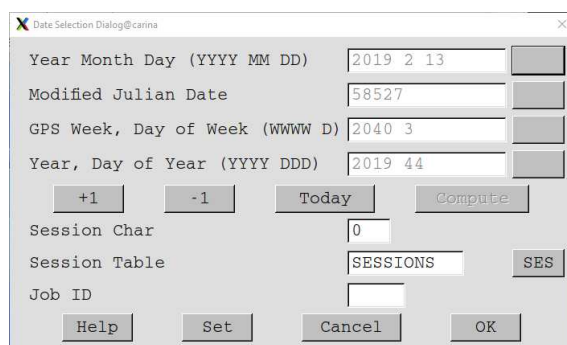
Date Selection Dialog@carina

Year Month Day (YYYY MM DD) 2019 2 13

Modified Julian Date 58527

GPS Week, Day of Week (WWWW D) 2040 3

Year, Day of Year (YYYY DDD) 2019 44

+1 -1 Today Compute

Session Char 0

Session Table SESSIONS SES

Job ID

Help Set Cancel OK